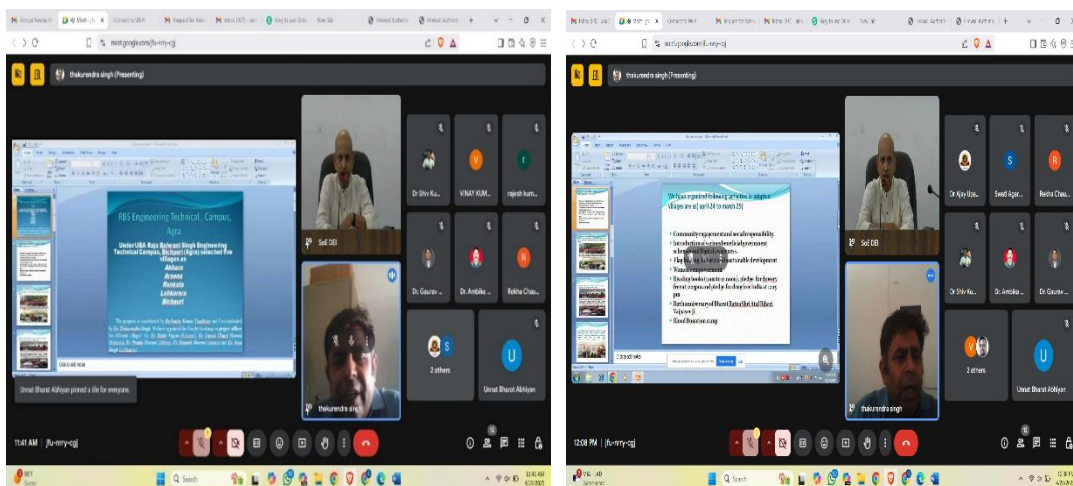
meet.google.com/jfu-nrry-cgj

thakurendra singh (Presenting)

RBS Engineering Technical Campus, Agra

Under UBA Raja Balwant Singh Engineering Technical Campus, Bichpuri (Agra) selected five villages as
Akbara
Arnota
Runkata
Lohkarera
Bichpuri

SoE DEI

Dr Shiv Ku...

VINAY KUM...

rajesh kum...

Dr. Gaurav ...

Dr. Ambika ...

Rekha Chau...

2 others

Unnat Bharat Abhiyan

thakurendra singh

Unnat Bharat Abhiyan pinned a tile for everyone

11:41 AM | jfu-nrry-cgj

Search

meet.google.com/jfu-nrry-cgj

thakurendra singh (Presenting)

We have organised following activities in adopted villages are as [ april-24 to march 25]

Community engagement and social responsibility.
Introduction of various beneficial government schemes and their awareness.
Tips for how to achieve sustainable development
Women empowerment
Reading booklet (month of moon), pledge for dowry free marriages and pledge for drug free India at 2.15 pm
Birth anniversary of Bharat Ratna Shri Atal Bihari Vajpayee ji
Blood Donation camp

SoE DEI

Dr Ajay Usa...

Swati Agar...

Rekha Chau...

Dr Shiv Ku...

Dr. Ambika ...

Dr. Gaurav ...

2 others

Unnat Bharat Abhiyan

thakurendra singh

12:08 PM | jfu-nrry-cgj

Search